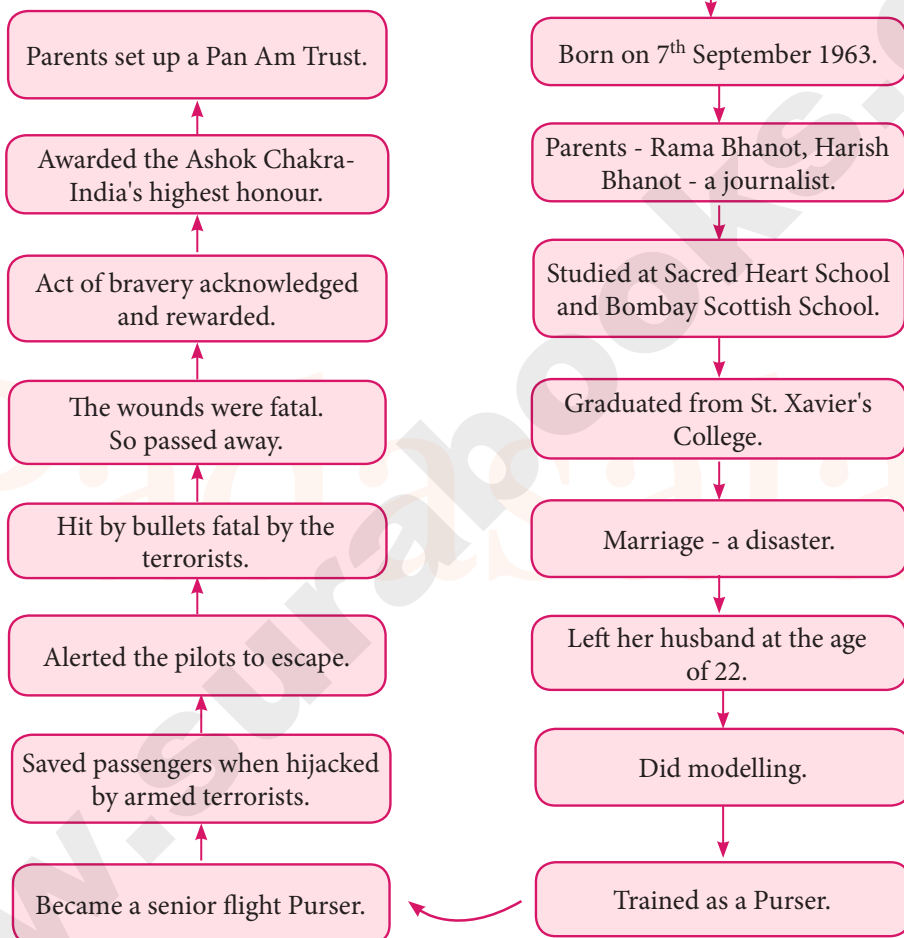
Born on $7^{th}$ September 1963.

Parents - Rama Bhanot, Harish Bhanot - a journalist.

Studied at Sacred Heart School and Bombay Scottish School.

Graduated from St. Xavier's College.

Marriage - a disaster.

Left her husband at the age of 22.

Did modelling.

Trained as a Purser.

Became a senior flight Purser.

Saved passengers when hijacked by armed terrorists.

Alerted the pilots to escape.

Hit by bullets fatal by the terrorists.

The wounds were fatal. So passed away.

Act of bravery acknowledged and rewarded.

Awarded the Ashok Chakra- India's highest honour.

Parents set up a Pan Am Trust.

www.surabooks.com